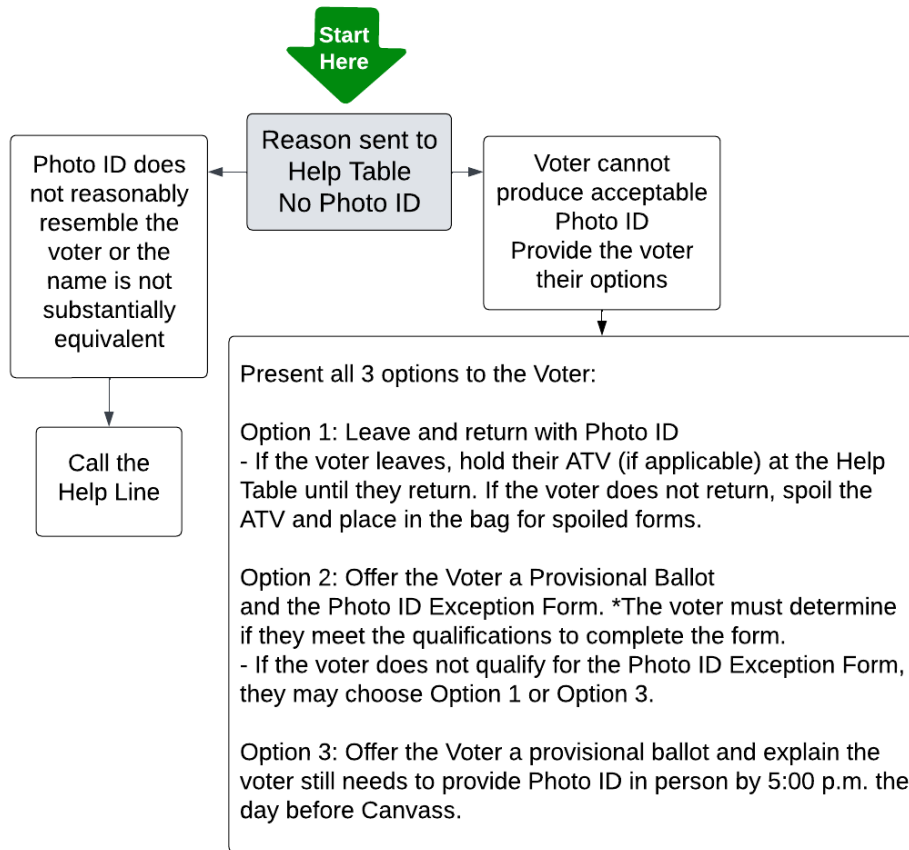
Start Here

Reason sent to Help Table No Photo ID

Photo ID does not reasonably resemble the voter or the name is not substantially equivalent

Call the Help Line

Voter cannot produce acceptable Photo ID
Provide the voter their options

Present all 3 options to the Voter:

Option 1: Leave and return with Photo ID
- If the voter leaves, hold their ATV (if applicable) at the Help Table until they return. If the voter does not return, spoil the ATV and place in the bag for spoiled forms.

Option 2: Offer the Voter a Provisional Ballot and the Photo ID Exception Form. *The voter must determine if they meet the qualifications to complete the form.
- If the voter does not qualify for the Photo ID Exception Form, they may choose Option 1 or Option 3.

Option 3: Offer the Voter a provisional ballot and explain the voter still needs to provide Photo ID in person by 5:00 p.m. the day before Canvass.